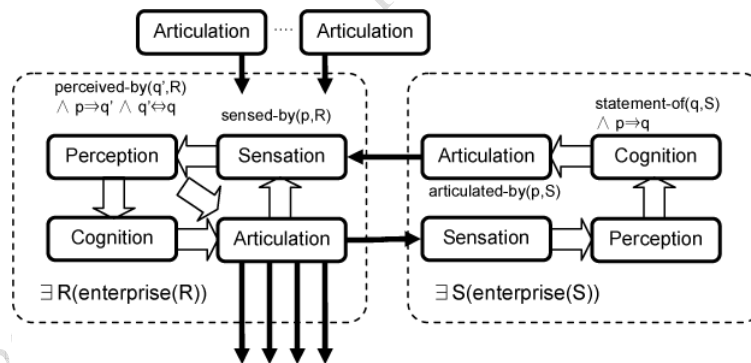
Articulation ···· Articulation

perceived-by(q',R) $\wedge$ p$\Rightarrow$q' $\wedge$ q'$\Leftrightarrow$q

sensed-by(p,R)

Perception

Sensation

Cognition

Articulation

$\exists$R(enterprise(R))

statement-of(q,S) $\wedge$ p$\Rightarrow$q

Articulation

Cognition

articulated-by(p,S)

Sensation

Perception

$\exists$S(enterprise(S))